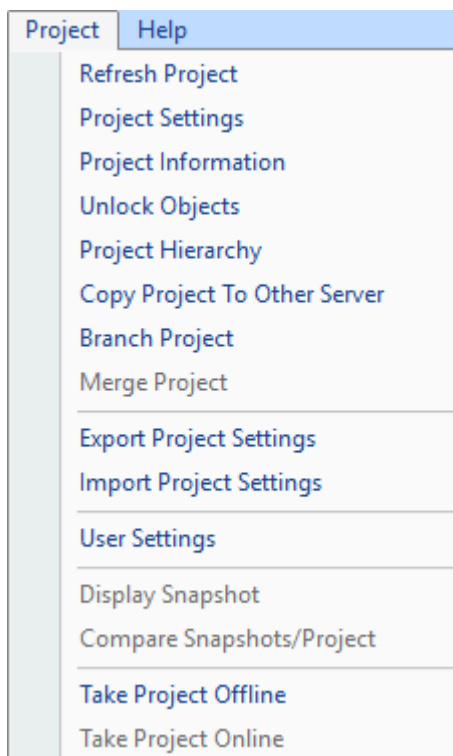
Project Help

Refresh Project
Project Settings
Project Information
Unlock Objects
Project Hierarchy
Copy Project To Other Server
Branch Project
Merge Project

Export Project Settings
Import Project Settings

User Settings

Display Snapshot
Compare Snapshots/Project

Take Project Offline
Take Project Online